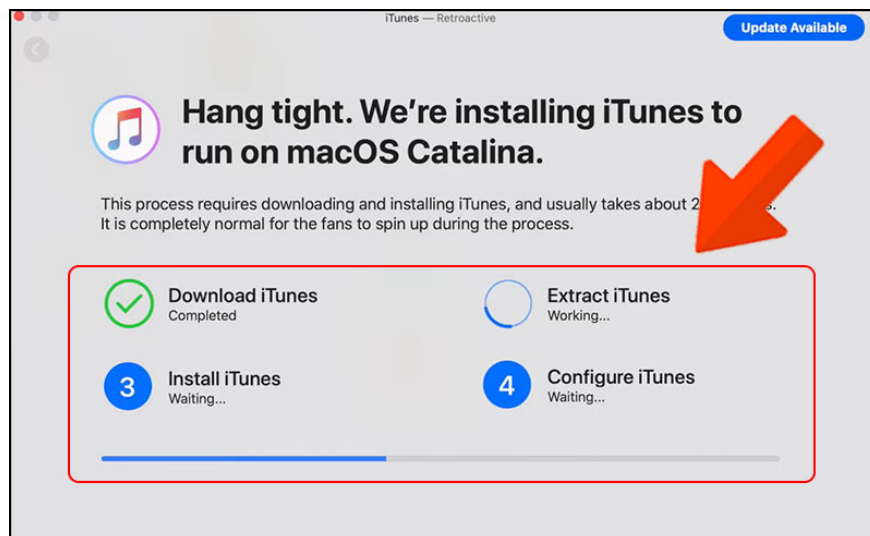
iTunes — Retroactive

Update Available

Hang tight. We're installing iTunes to run on macOS Catalina.

This process requires downloading and installing iTunes, and usually takes about 2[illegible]. It is completely normal for the fans to spin up during the process.

Download iTunes
Completed

Extract iTunes
Working...

3
Install iTunes
Waiting...

4
Configure iTunes
Waiting...